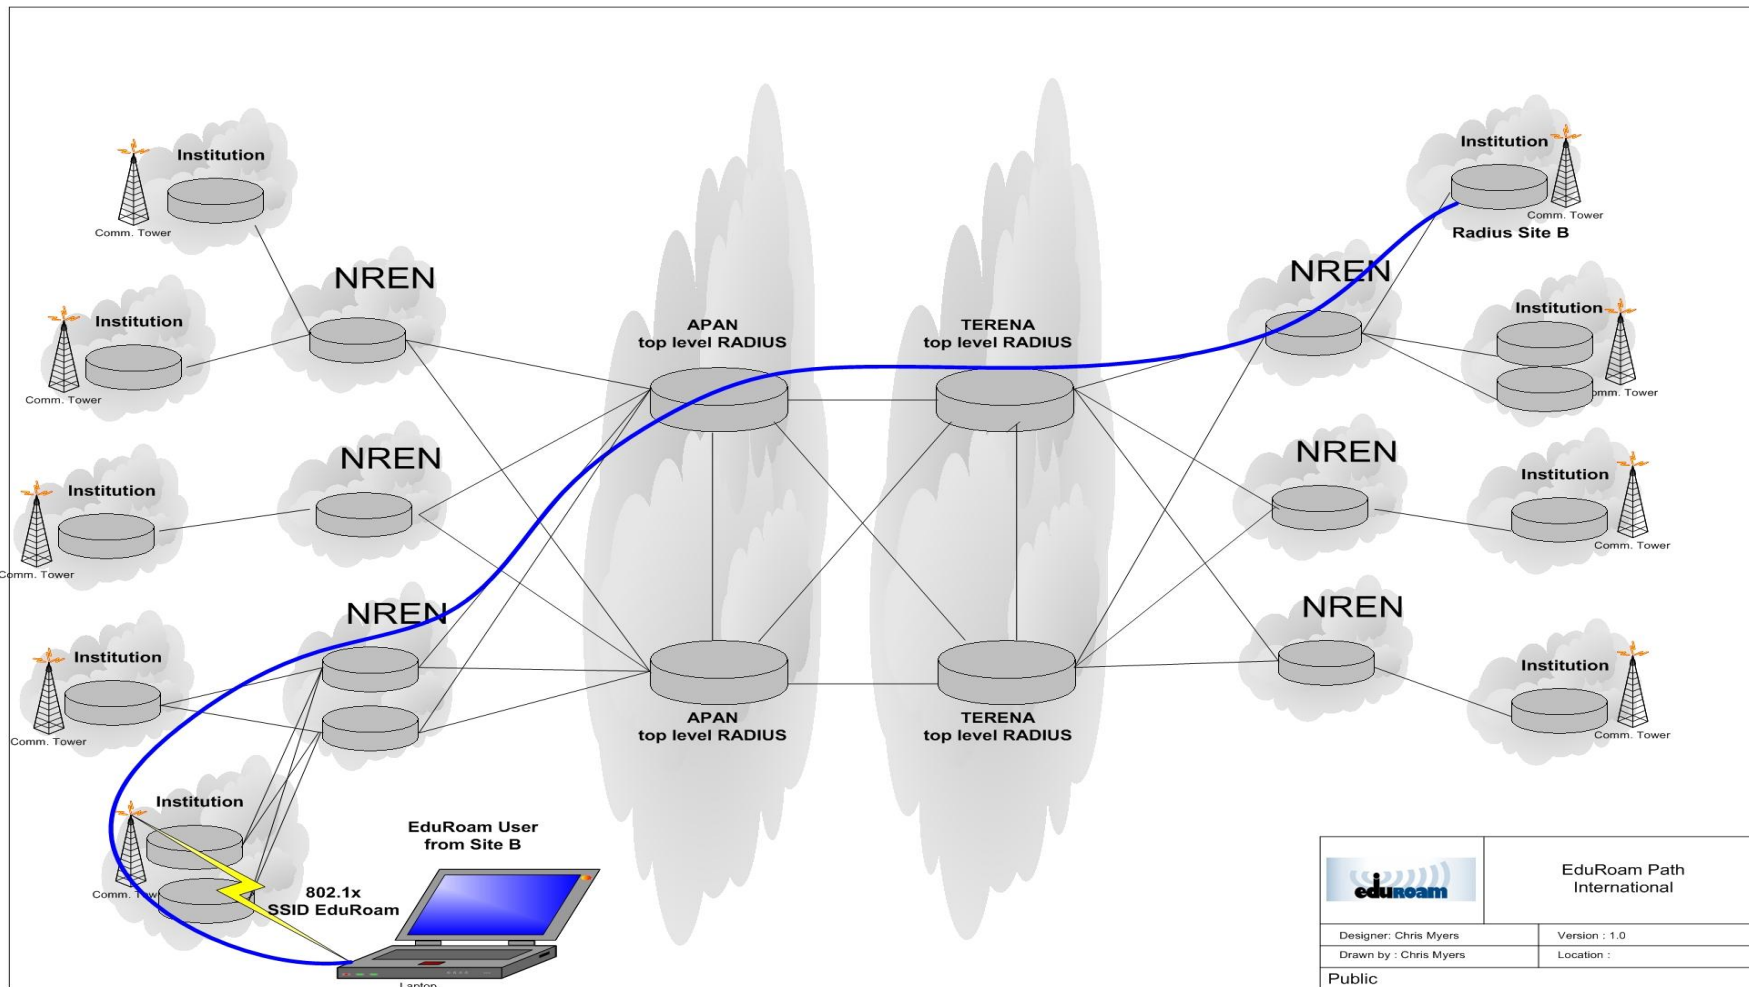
Institution

Comm. Tower

Institution

Comm. Tower

Institution

Comm. Tower

Institution

Comm. Tower

Institution

Comm. Tow

NREN

NREN

NREN

APAN
top level RADIUS

TERENA
top level RADIUS

APAN
top level RADIUS

TERENA
top level RADIUS

Institution

Comm. Tower

Radius Site B

NREN

Institution

mm. Tower

NREN

Institution

Comm. Tower

NREN

Institution

Comm. Tower

EduRoam User
from Site B

802.1x
SSID EduRoam

Laptop

eduroam

EduRoam Path
International

| Designer: Chris Myers | Version : 1.0 |
|---|---|
| Drawn by : Chris Myers | Location : |

Public